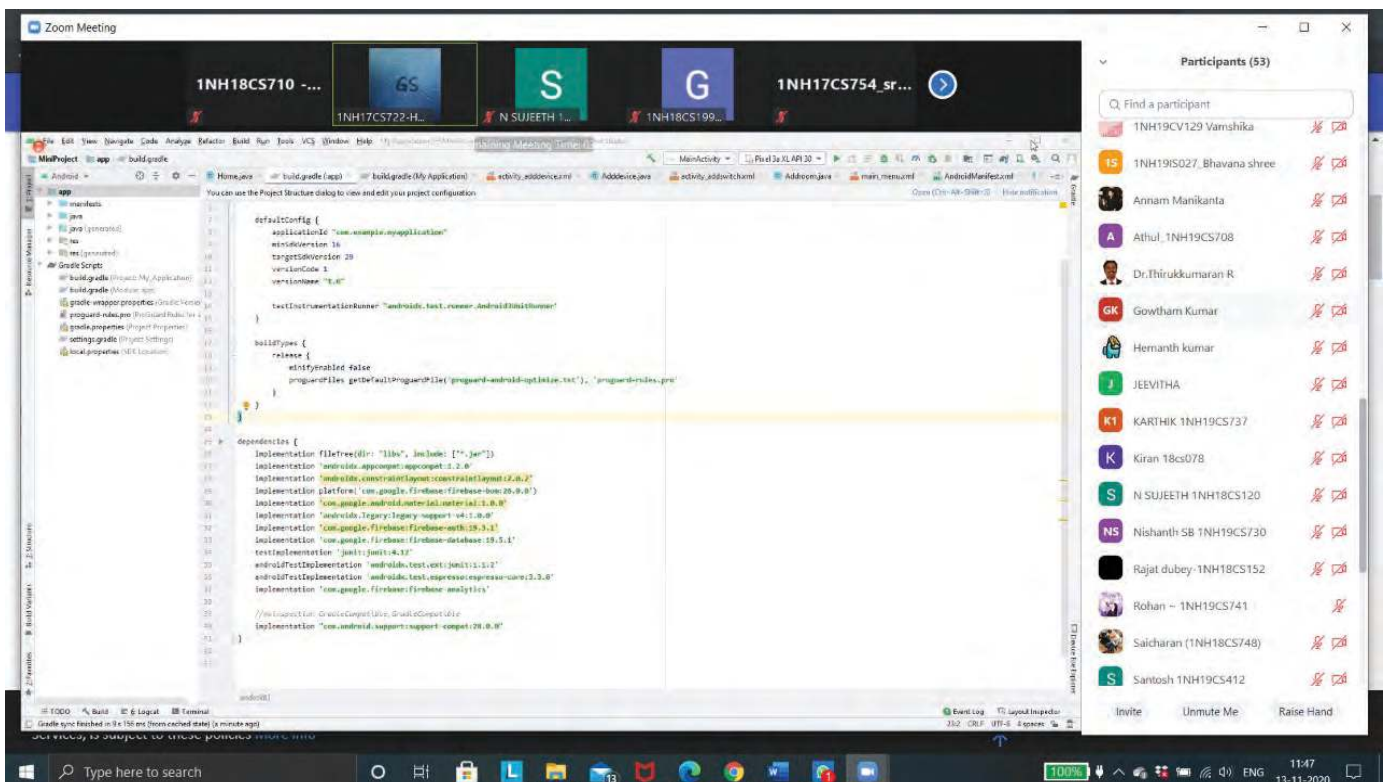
Zoom Meeting

1NH18CS710 -...
GS
1NH17CS722-H...
S
N SUJEETH 1...
G
1NH18CS199...
1NH17CS754_sr...

Participants (53)
Find a participant
1NH19CV129 Vamshika
1S 1NH19IS027_Bhavana shree
Annam Manikanta
A Athul_1NH19CS708
Dr.Thirukkumaran R
GK Gowtham Kumar
Hemanth kumar
J JEEVITHA
K1 KARTHIK 1NH19CS737
K Kiran 18cs078
S N SUJEETH 1NH18CS120
NS Nishanth SB 1NH19CS730
Rajat dubey-1NH18CS152
Rohan ~ 1NH19CS741
Saicharan (1NH18CS748)
S Santosh 1NH19CS412
Invite Unmute Me Raise Hand

File Edit View Navigate Code Analyze Refactor Build Run Tools VCS Window Help
MiniProject app build.gradle
MainActivity Pixel 3a XL API 30
Android
Home.java build.gradle (app) build.gradle (My Application) activity_adddevice.xml Adddevice.java activity_addswitch.xml Addroom.java main_menu.xml AndroidManifest.xml
You can use the Project Structure dialog to view and edit your project configuration
Open (Ctrl+Alt+Shift+S) Hide notification
app
manifests
java
java (generated)
res
res (generated)
Gradle Scripts
build.gradle (Project: My_Application)
build.gradle (Module: app)
gradle-wrapper.properties (Gradle Version)
proguard-rules.pro (ProGuard Rules for a...)
gradle.properties (Project Properties)
settings.gradle (Project Settings)
local.properties (SDK Location)

defaultConfig {
applicationId "com.example.myapplication"
minSdkVersion 16
targetSdkVersion 29
versionCode 1
versionName "1.0"

testInstrumentationRunner "androidx.test.runner.AndroidJUnitRunner"
}

buildTypes {
release {
minifyEnabled false
proguardFiles getDefaultProguardFile('proguard-android-optimize.txt'), 'proguard-rules.pro'
}
}
}

dependencies {
implementation fileTree(dir: "libs", include: ["*.jar"])
implementation 'androidx.appcompat:appcompat:1.2.0'
implementation 'androidx.constraintlayout:constraintlayout:2.0.2'
implementation platform('com.google.firebase:firebase-bom:26.0.0')
implementation 'com.google.android.material:material:1.0.0'
implementation 'androidx.legacy:legacy-support-v4:1.0.0'
implementation 'com.google.firebase:firebase-auth:19.3.1'
implementation 'com.google.firebase:firebase-database:19.5.1'
testImplementation 'junit:junit:4.12'
androidTestImplementation 'androidx.test.ext:junit:1.1.2'
androidTestImplementation 'androidx.test.espresso:espresso-core:3.3.0'
implementation 'com.google.firebase:firebase-analytics'

//noinspection GradleCompatible, GradleCompatible
implementation "com.android.support:support-compat:28.0.0"
}

android{}
TODO Build 6: Logcat Terminal
Gradle sync finished in 8 s 156 ms (from cached state) (a minute ago)
Event Log Layout Inspector
23:2 CRLF UTF-8 4 spaces

Services, is subject to these policies More info

Type here to search
100%
ENG 11:47 13-11-2020